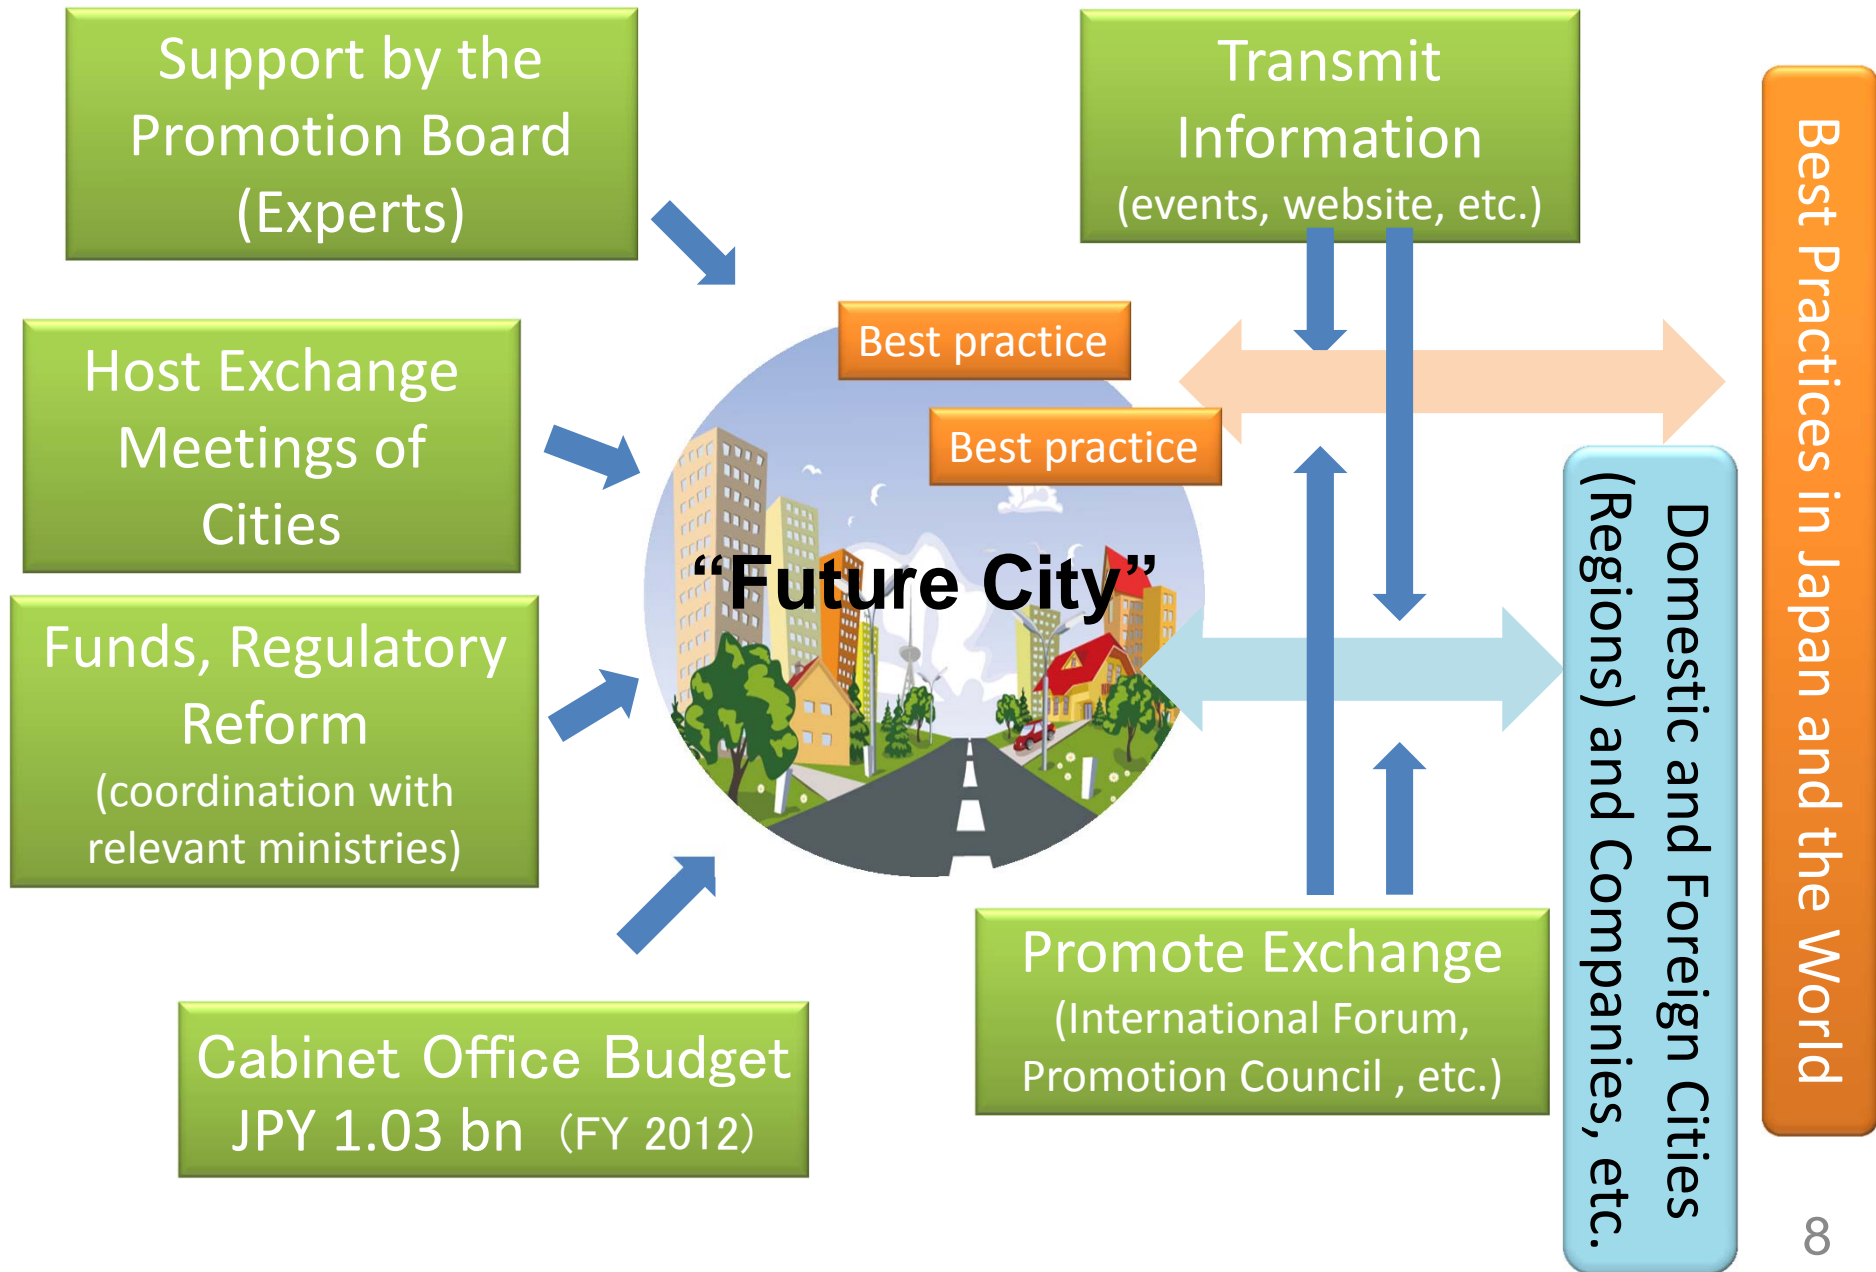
Support by the Promotion Board (Experts)

Host Exchange Meetings of Cities

Funds, Regulatory Reform (coordination with relevant ministries)

Cabinet Office Budget JPY 1.03 bn (FY 2012)

Transmit Information (events, website, etc.)

Best practice

Best practice

"Future City"

Promote Exchange (International Forum, Promotion Council , etc.)

Domestic and Foreign Cities (Regions) and Companies, etc.

Best Practices in Japan and the World

8